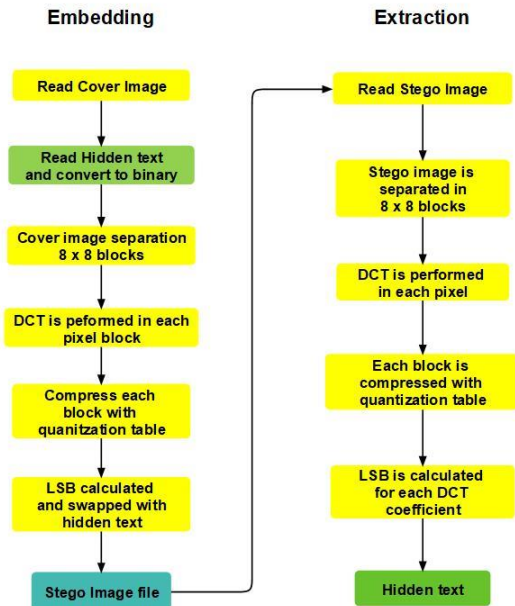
Embedding

Read Cover Image

Read Hidden text and convert to binary

Cover image separation 8 x 8 blocks

DCT is peformed in each pixel block

Compress each block with quanitzation table

LSB calculated and swapped with hidden text

Stego Image file

Extraction

Read Stego Image

Stego image is separated in 8 x 8 blocks

DCT is performed in each pixel

Each block is compressed with quantization table

LSB is calculated for each DCT coefficient

Hidden text